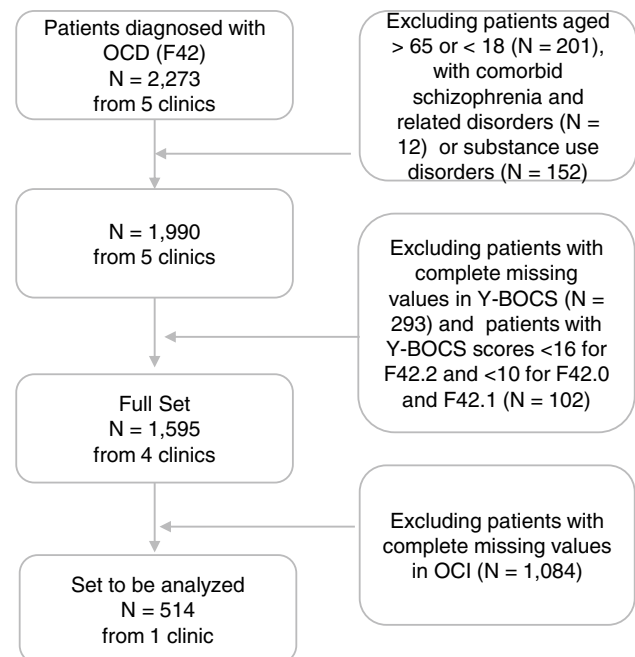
Patients diagnosed with OCD (F42)
N = 2,273
from 5 clinics

Excluding patients aged > 65 or < 18 (N = 201), with comorbid schizophrenia and related disorders (N = 12) or substance use disorders (N = 152)

N = 1,990
from 5 clinics

Excluding patients with complete missing values in Y-BOCS (N = 293) and patients with Y-BOCS scores <16 for F42.2 and <10 for F42.0 and F42.1 (N = 102)

Full Set
N = 1,595
from 4 clinics

Excluding patients with complete missing values in OCI (N = 1,084)

Set to be analyzed
N = 514
from 1 clinic